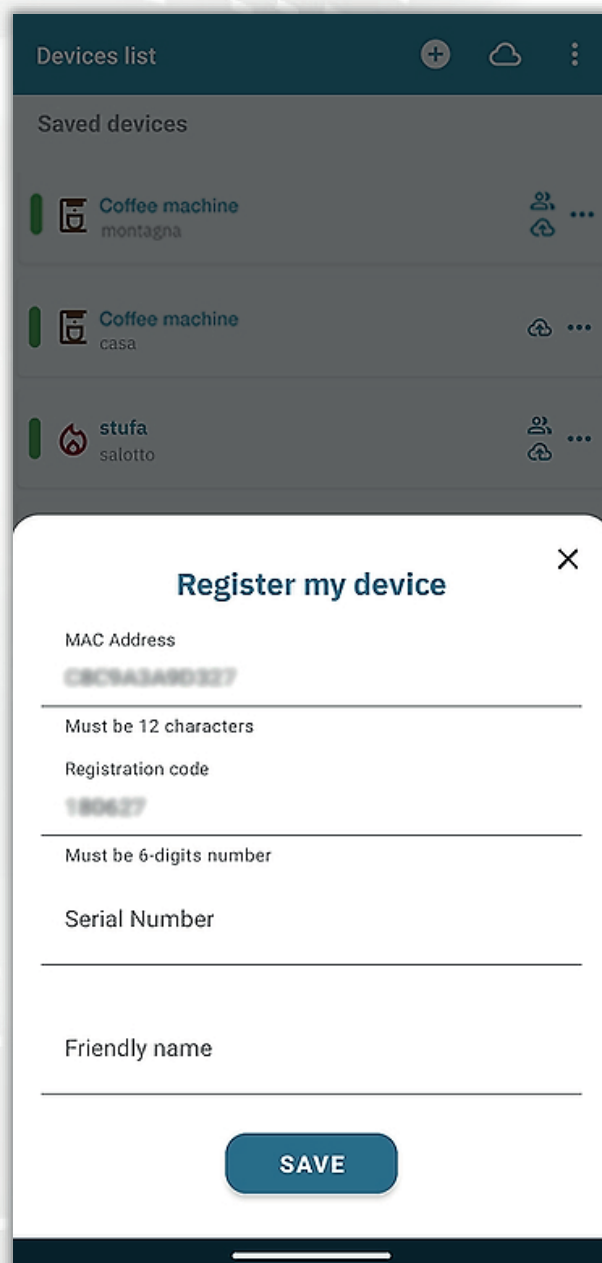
Devices list

Saved devices

Coffee machine
montagna

Coffee machine
casa

stufa
salotto

Register my device

MAC Address
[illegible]

Must be 12 characters

Registration code
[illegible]

Must be 6-digits number

Serial Number

Friendly name

SAVE